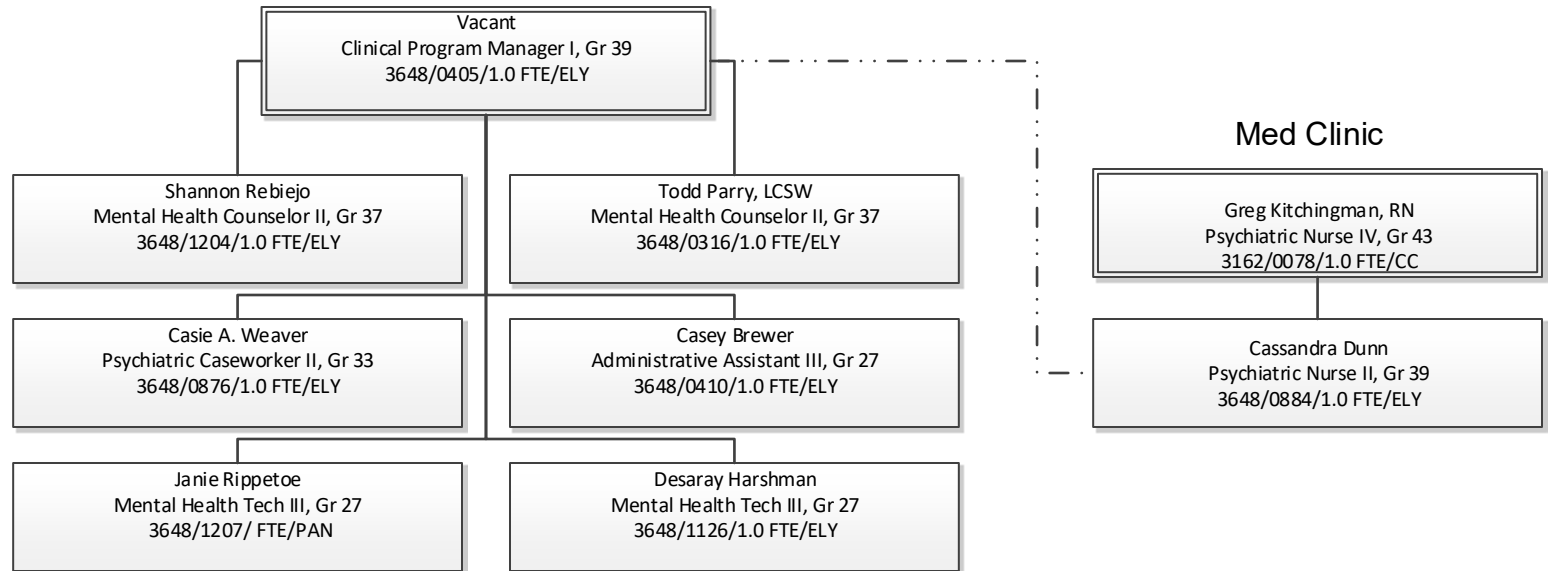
Vacant
Clinical Program Manager I, Gr 39
3648/0405/1.0 FTE/ELY

Shannon Rebiejo
Mental Health Counselor II, Gr 37
3648/1204/1.0 FTE/ELY

Todd Parry, LCSW
Mental Health Counselor II, Gr 37
3648/0316/1.0 FTE/ELY

Casie A. Weaver
Psychiatric Caseworker II, Gr 33
3648/0876/1.0 FTE/ELY

Casey Brewer
Administrative Assistant III, Gr 27
3648/0410/1.0 FTE/ELY

Janie Rippetoe
Mental Health Tech III, Gr 27
3648/1207/ FTE/PAN

Desaray Harshman
Mental Health Tech III, Gr 27
3648/1126/1.0 FTE/ELY

Med Clinic

Greg Kitchingman, RN
Psychiatric Nurse IV, Gr 43
3162/0078/1.0 FTE/CC

Cassandra Dunn
Psychiatric Nurse II, Gr 39
3648/0884/1.0 FTE/ELY